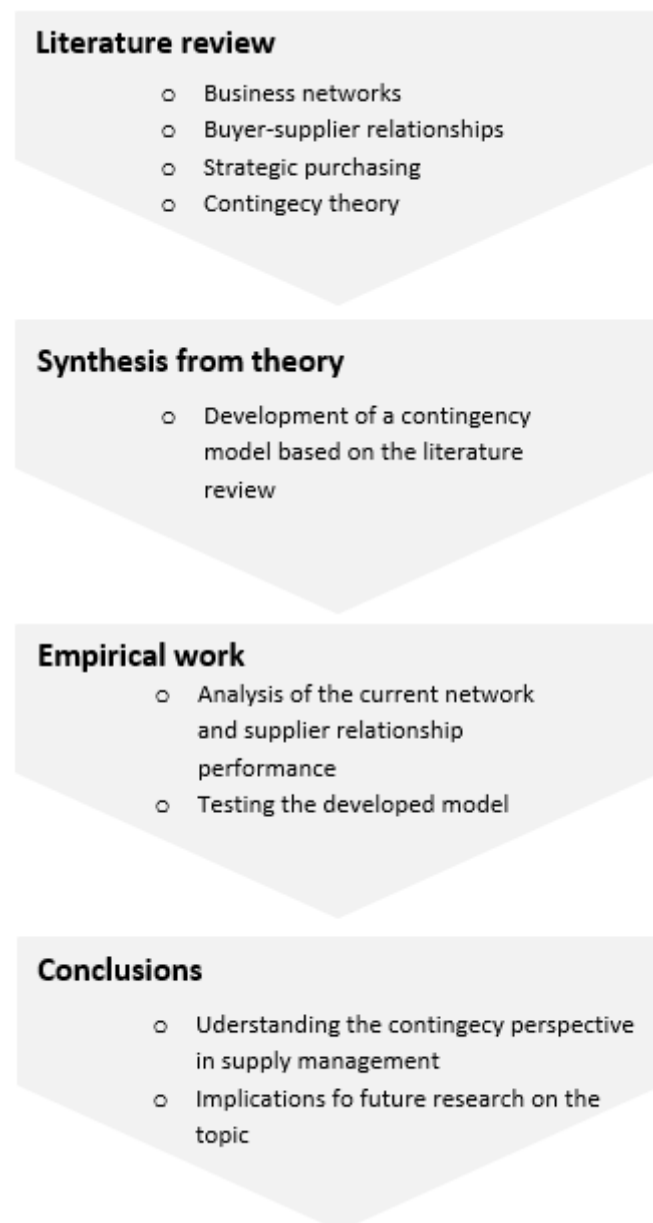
Literature review

- Business networks
- Buyer-supplier relationships
- Strategic purchasing
- Contingecy theory

Synthesis from theory

- Development of a contingency model based on the literature review

Empirical work

- Analysis of the current network and supplier relationship performance
- Testing the developed model

Conclusions

- Uderstanding the contingecy perspective in supply management
- Implications fo future research on the topic